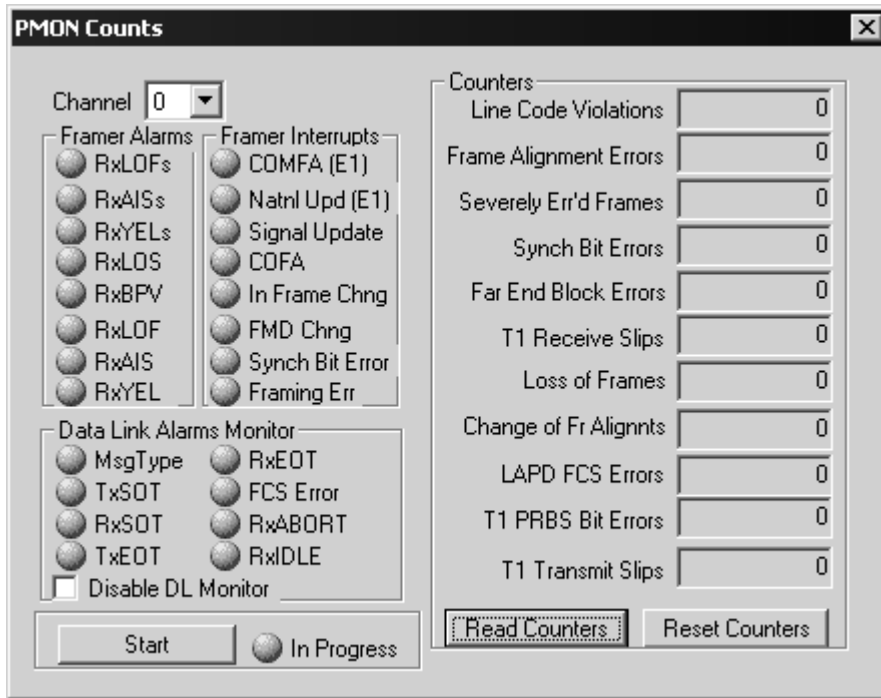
PMON Counts

Channel 0

Framer Alarms
RxLOFs
RxAISs
RxYELs
RxLOS
RxBPV
RxLOF
RxAIS
RxYEL

Framer Interrupts
COMFA (E1)
Natnl Upd (E1)
Signal Update
COFA
In Frame Chng
FMD Chng
Synch Bit Error
Framing Err

Data Link Alarms Monitor
MsgType
TxSOT
RxSOT
TxEOT
RxEOT
FCS Error
RxABORT
RxIDLE
Disable DL Monitor

Start
In Progress

Counters
| | |
|---|---|
| Line Code Violations | 0 |
| Frame Alignment Errors | 0 |
| Severely Err'd Frames | 0 |
| Synch Bit Errors | 0 |
| Far End Block Errors | 0 |
| T1 Receive Slips | 0 |
| Loss of Frames | 0 |
| Change of Fr Alignnts | 0 |
| LAPD FCS Errors | 0 |
| T1 PRBS Bit Errors | 0 |
| T1 Transmit Slips | 0 |

Read Counters
Reset Counters